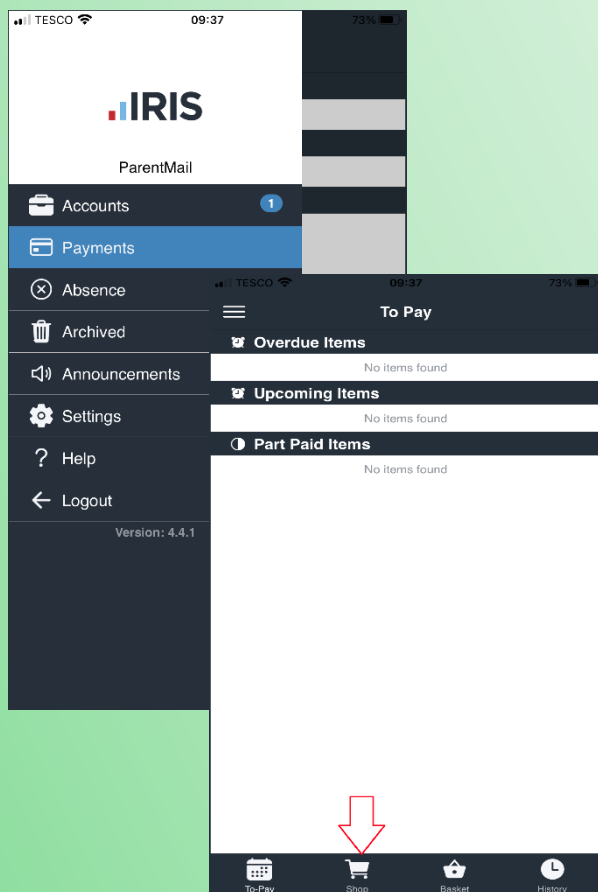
TESCO 09:37 73%

IRIS

ParentMail

Accounts 1

Payments

Absence

Archived

Announcements

Settings

Help

Logout

Version: 4.4.1

TESCO 09:37 73%

To Pay

Overdue Items

No items found

Upcoming Items

No items found

Part Paid Items

No items found

To-Pay Shop Basket History